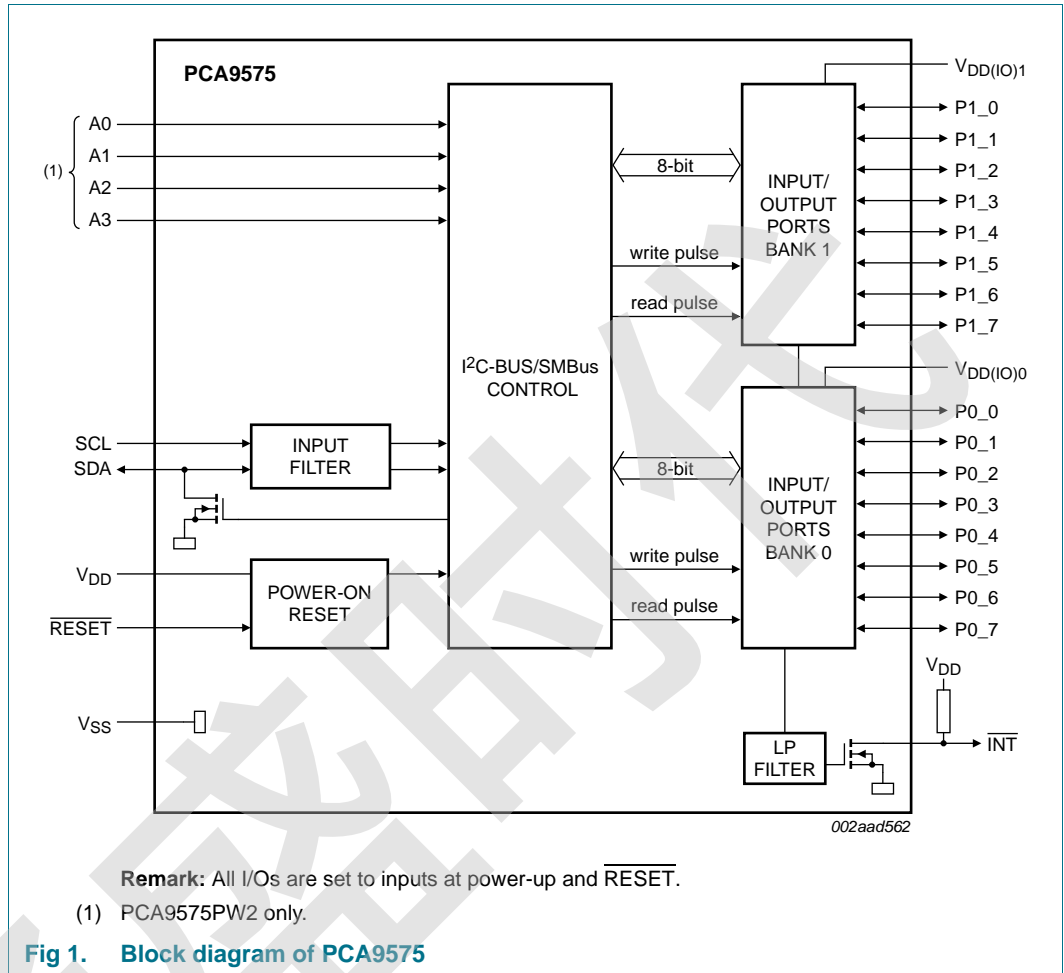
PCA9575

(1)
A0
A1
A2
A3

$I^2$C-BUS/SMBus CONTROL

8-bit
write pulse
read pulse

INPUT/ OUTPUT PORTS BANK 1

$V_{DD(IO)1}$
P1_0
P1_1
P1_2
P1_3
P1_4
P1_5
P1_6
P1_7

$V_{DD(IO)0}$

SCL
SDA

INPUT FILTER

8-bit

INPUT/ OUTPUT PORTS BANK 0

P0_0
P0_1
P0_2
P0_3
P0_4
P0_5
P0_6
P0_7

$V_{DD}$

POWER-ON RESET

write pulse
read pulse

$\overline{RESET}$

$V_{DD}$

$V_{SS}$

LP FILTER

$\overline{INT}$

002aad562

Remark: All I/Os are set to inputs at power-up and $\overline{RESET}$.

(1) PCA9575PW2 only.

Fig 1. Block diagram of PCA9575